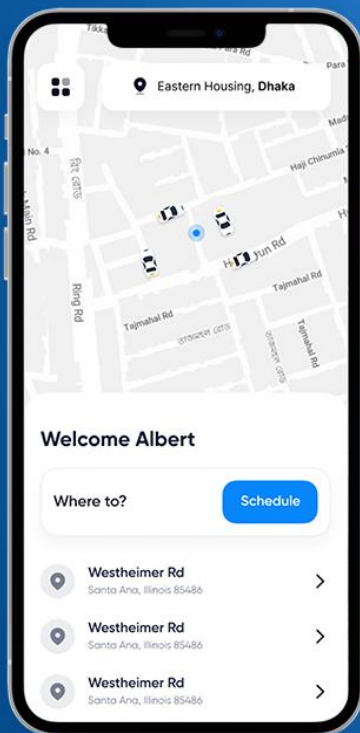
Eastern Housing, **Dhaka**

Takka

No. 4

Madi

Haji Chinumia

Main Rd

Ring Rd

H  Jun Rd

Tajmahal Rd

Tajmahal Rd

Tajmahal Rd

Welcome Albert

Where to?

Schedule

Westheimer Rd
Santa Ana, Illinois 85486

Westheimer Rd
Santa Ana, Illinois 85486

Westheimer Rd
Santa Ana, Illinois 85486